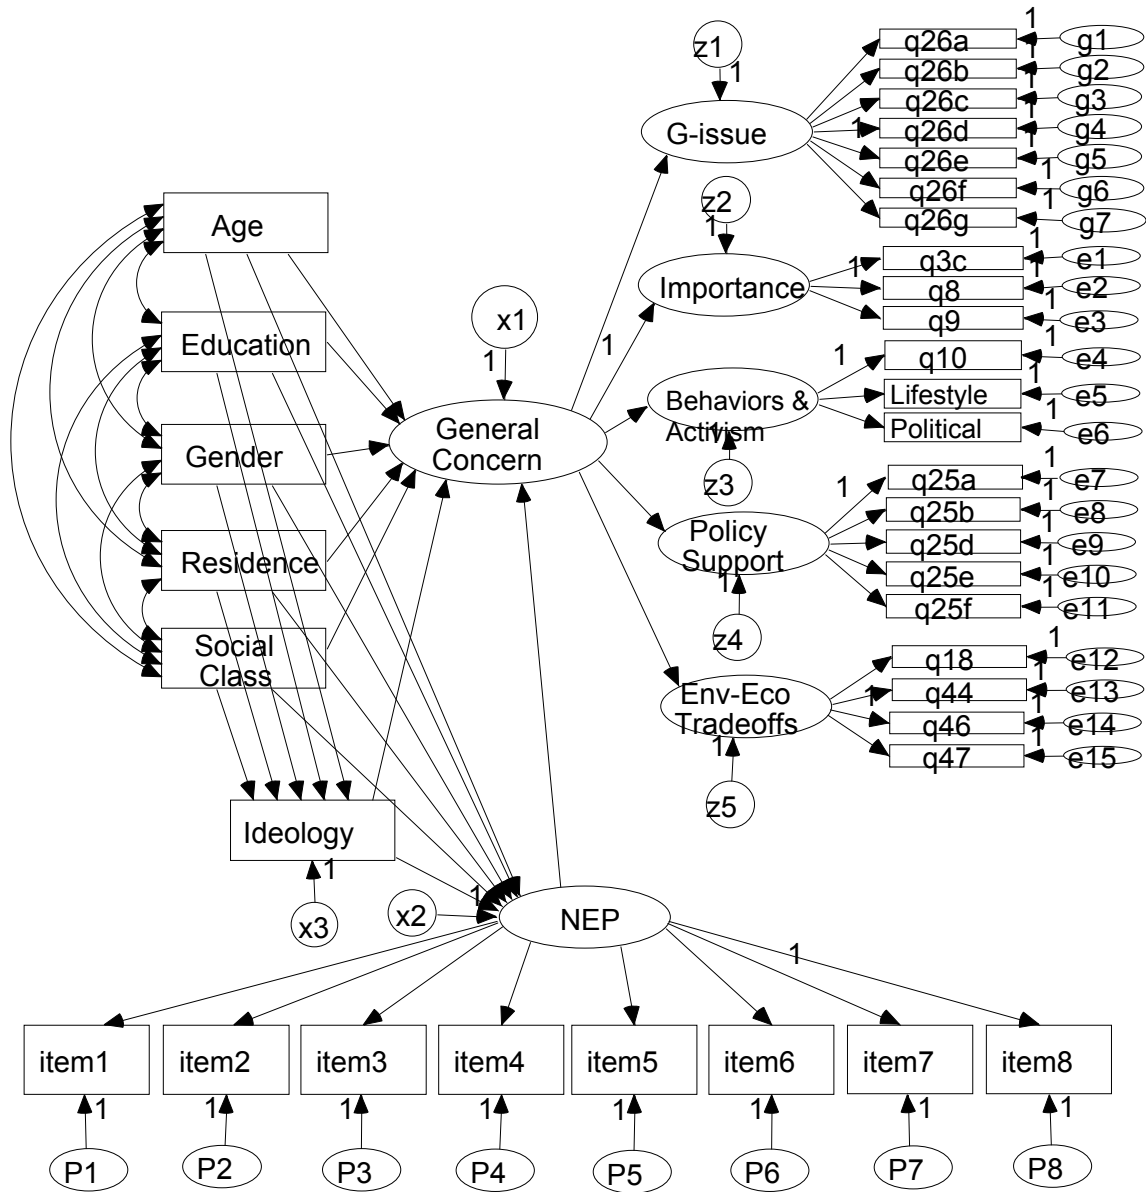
z1
1
G-issue
1
q26a
q26b
q26c
q26d
q26e
q26f
q26g
1
1
1
1
1
1
g1
g2
g3
g4
g5
g6
g7

z2
1
Importance
1
q3c
q8
q9
1
1
1
e1
e2
e3

Age
Education
Gender
Residence
Social Class

x1
1
General Concern
1

Behaviors & Activism
1
q10
Lifestyle
Political
1
1
1
e4
e5
e6
z3

Policy Support
1
q25a
q25b
q25d
q25e
q25f
1
1
1
1
1
e7
e8
e9
e10
e11
1
z4

Env-Eco Tradeoffs
1
q18
q44
q46
q47
1
1
1
1
e12
e13
e14
e15
1
z5

Ideology
1
x3
x2
1
NEP
1

item1
item2
item3
item4
item5
item6
item7
item8
1
1
1
1
1
1
1
1
P1
P2
P3
P4
P5
P6
P7
P8